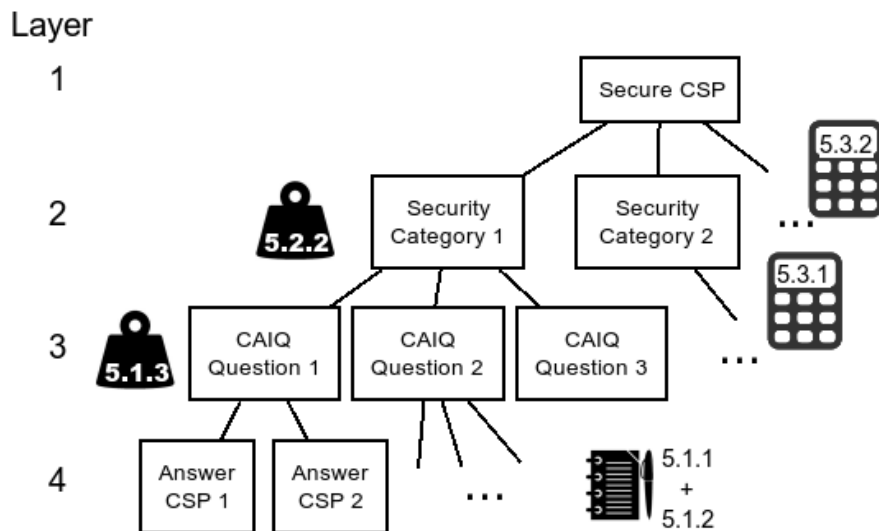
Layer

1

Secure CSP

5.3.2

2

5.2.2

Security Category 1

Security Category 2

...

5.3.1

3

5.1.3

CAIQ Question 1

CAIQ Question 2

CAIQ Question 3

...

4

Answer CSP 1

Answer CSP 2

...

5.1.1 + 5.1.2